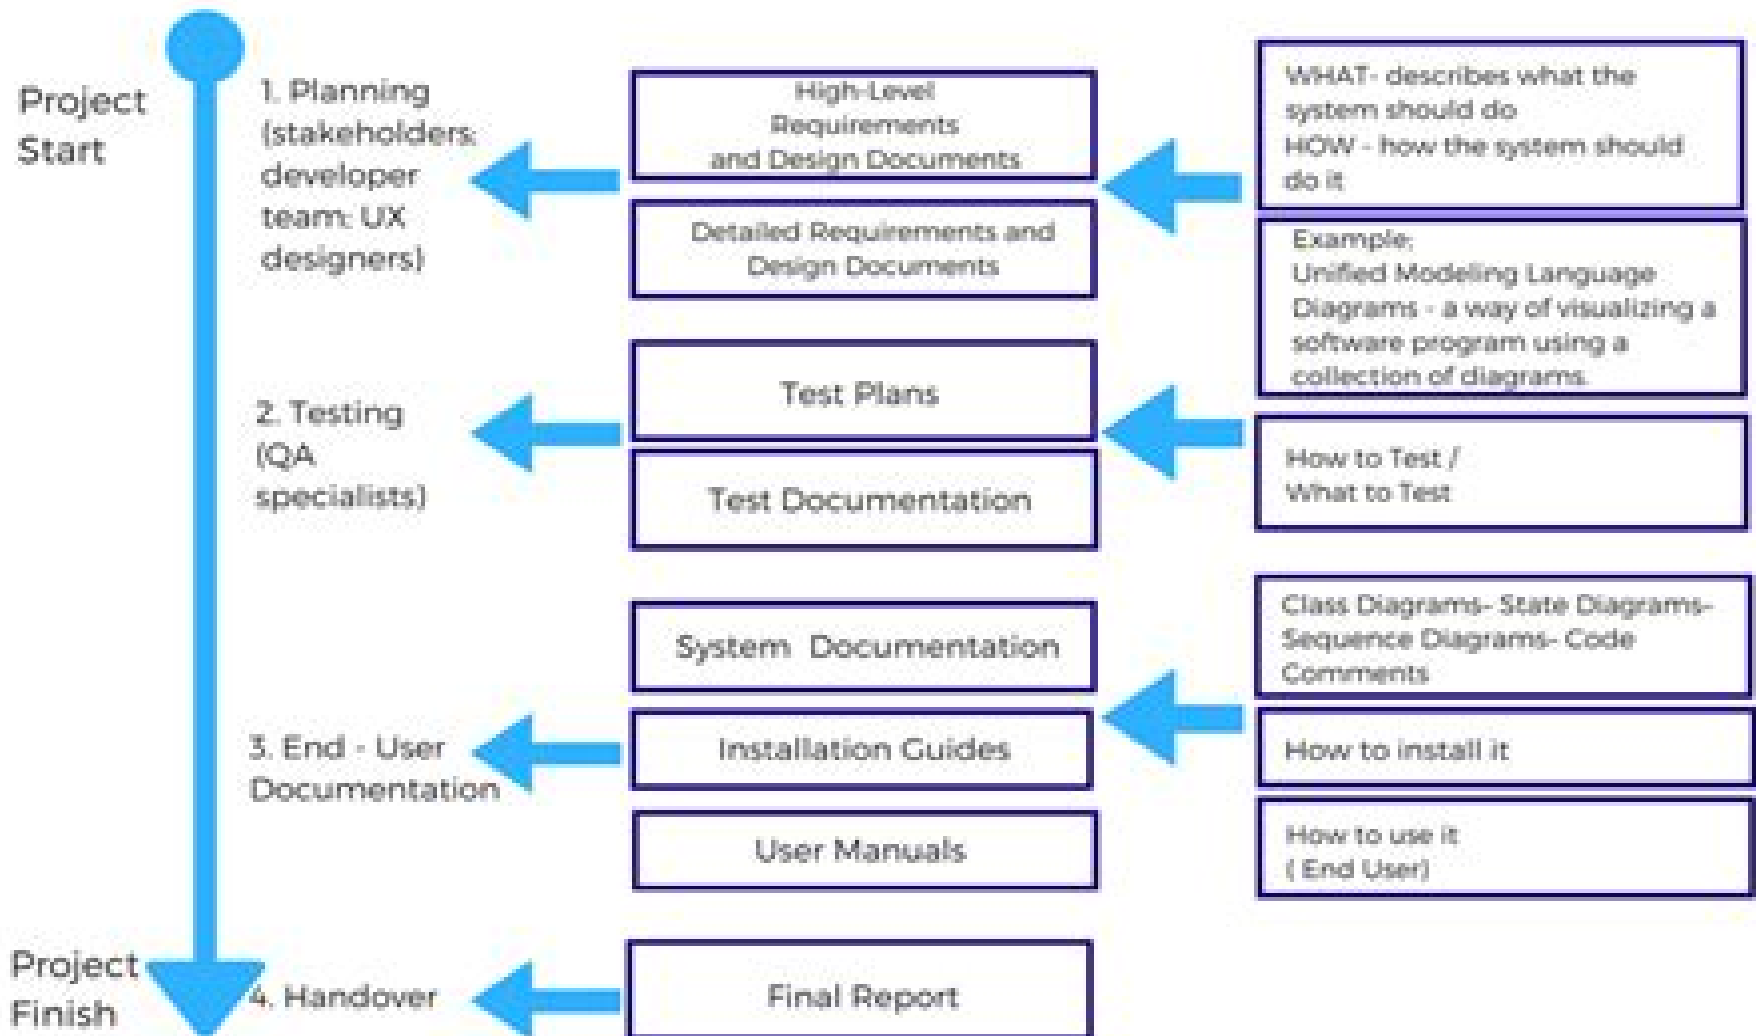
Project Start

1. Planning (stakeholders: developer team: UX designers)

High-Level Requirements and Design Documents

Detailed Requirements and Design Documents

WHAT- describes what the system should do
HOW - how the system should do it

Example:
Unified Modeling Language Diagrams - a way of visualizing a software program using a collection of diagrams.

2. Testing (QA specialists)

Test Plans

Test Documentation

How to Test / What to Test

System Documentation

Class Diagrams- State Diagrams- Sequence Diagrams- Code Comments

3. End - User Documentation

Installation Guides

How to install it

User Manuals

How to use it ( End User)

Project Finish

4. Handover

Final Report